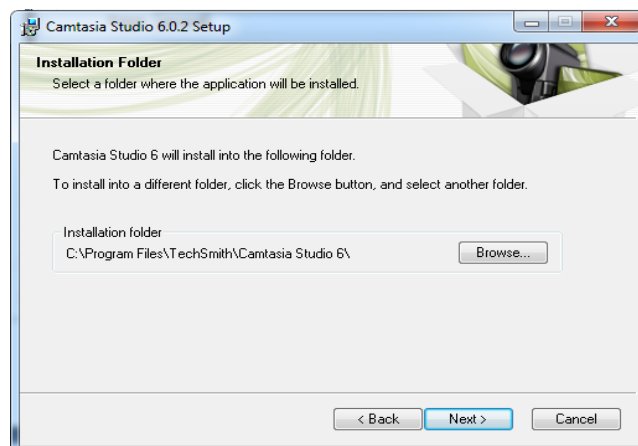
Camtasia Studio 6.0.2 Setup

Installation Folder
Select a folder where the application will be installed.

Camtasia Studio 6 will install into the following folder.

To install into a different folder, click the Browse button, and select another folder.

Installation folder
C:\Program Files\TechSmith\Camtasia Studio 6\

Browse...

< Back Next > Cancel